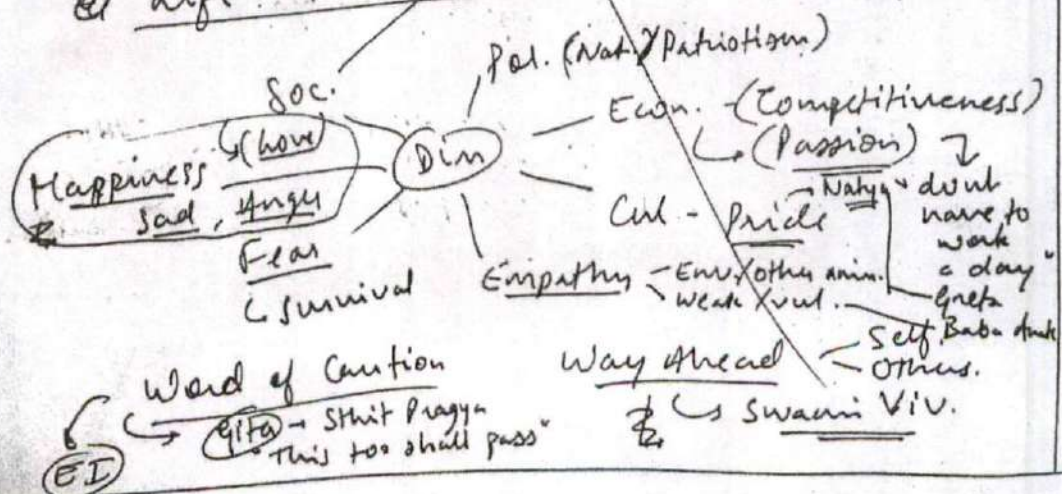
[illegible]

Pol. (Nat / Patriotism)

Soc.

Econ. - (Competitiveness)
↳ (Passion) → "dont have to work a day"

(Love)
Happiness
Sad, Anger
Fear
↳ Survival

Dim

Cul - Pride → Natya
Greta
Baba Amte

Empathy - Env / other anim.
weak / vul.

Word of Caution
↳ Gita → Sthit Pragya
"This too shall pass"

EI

Way Ahead
- Self
- Others.
↳ Swami Viv.